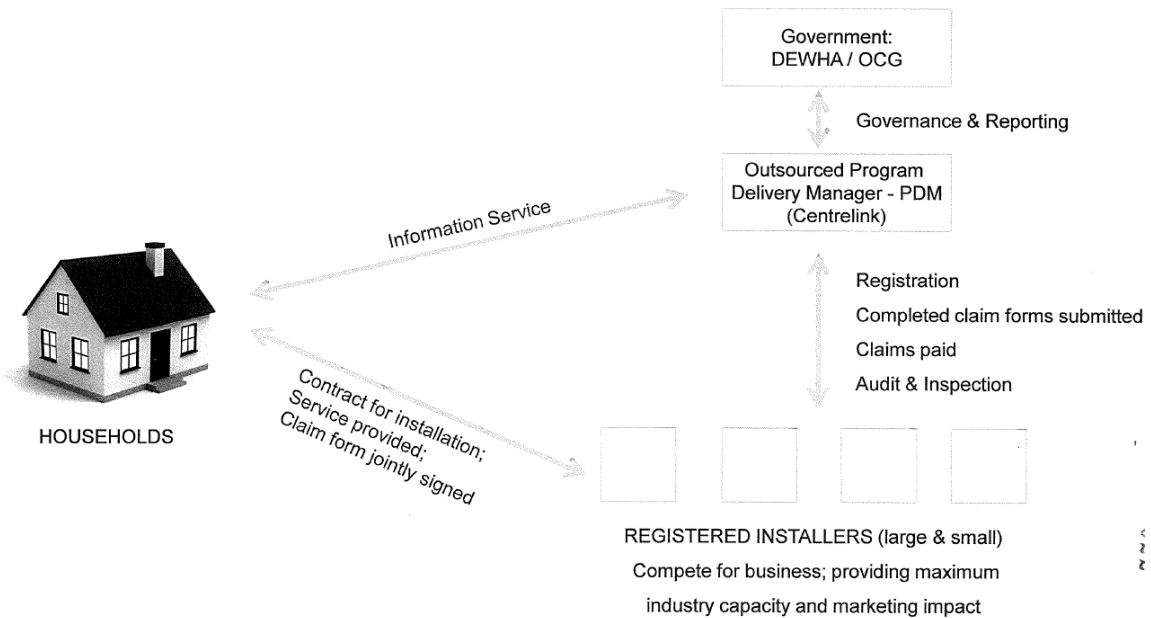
Government:
DEWHA / OCG

Governance & Reporting

Outsourced Program
Delivery Manager - PDM
(Centrelink)

Information Service

Registration

Completed claim forms submitted

Claims paid

Audit & Inspection

HOUSEHOLDS

Contract for installation;
Service provided;
Claim form jointly signed

REGISTERED INSTALLERS (large & small)
Compete for business; providing maximum
industry capacity and marketing impact